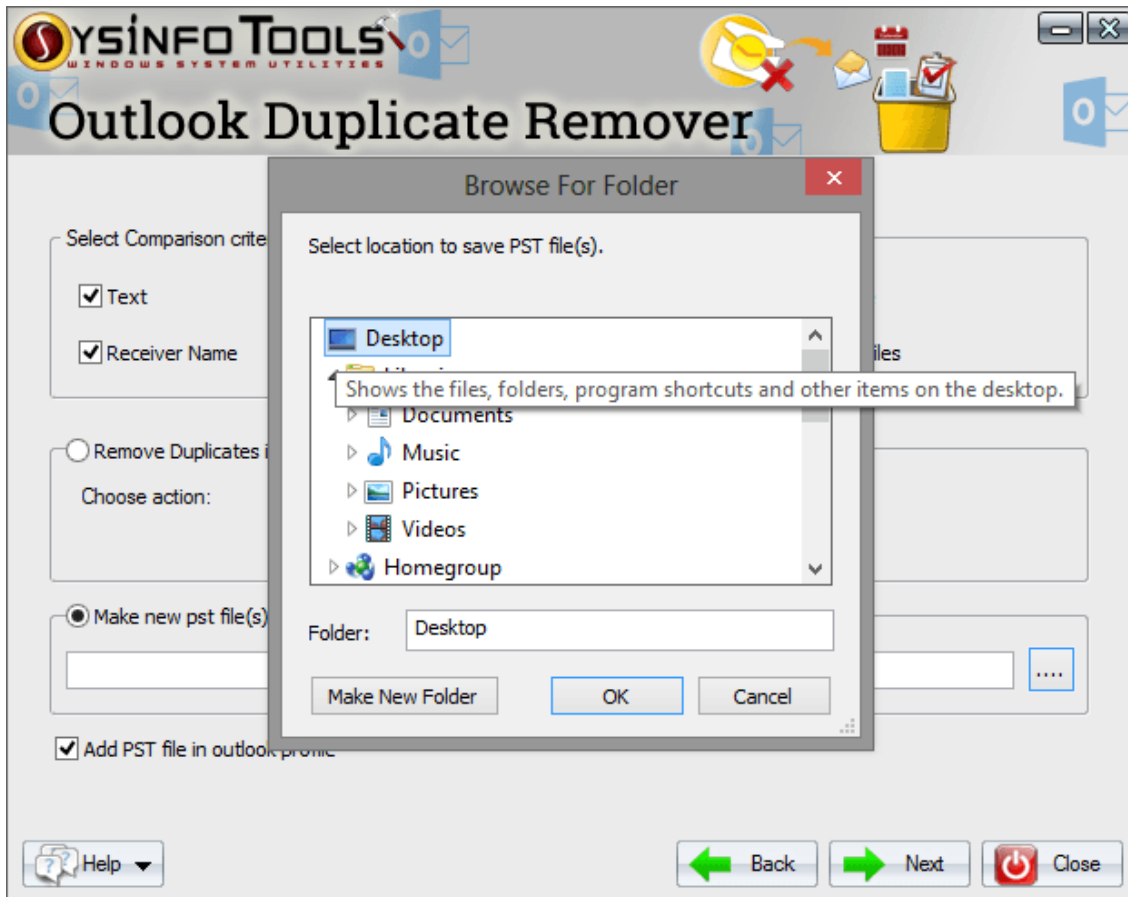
SYSINFO TOOLS
WINDOWS SYSTEM UTILITIES

Outlook Duplicate Remover

Select Comparison crite

Text

Receiver Name

iles

Remove Duplicates i

Choose action:

Make new pst file(s)

....

Add PST file in outlook profile

Browse For Folder

Select location to save PST file(s).

Desktop

Shows the files, folders, program shortcuts and other items on the desktop.

Documents

Music

Pictures

Videos

Homegroup

Folder: Desktop

Make New Folder

OK

Cancel

Help

Back

Next

Close